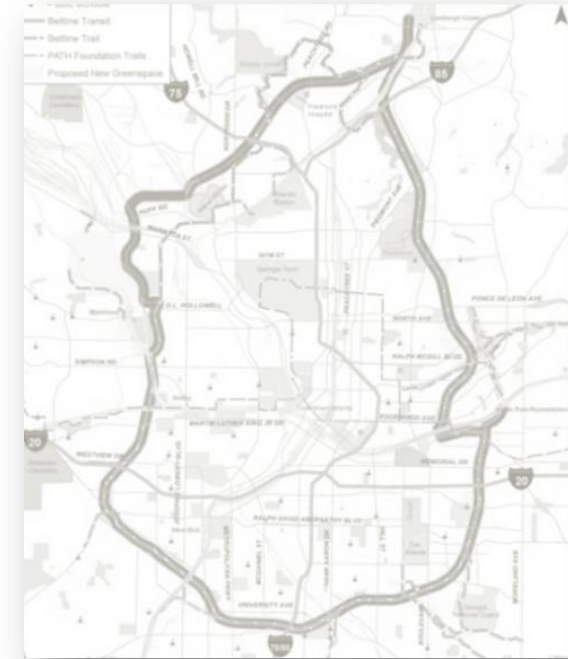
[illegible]
Beltline Transit
Beltline Trail
PATH Foundation Trails
Proposed New Greenspace

75
85
20
20
75/85

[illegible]
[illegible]
10TH ST
Georgia Tech
PONCE DE LEON AVE
NORTH AVE
RALPH MCGILL BLVD
SIMPSON RD
D.L. HOLLOWELL
MARTIN LUTHER KING JR DR
FREEDOM PKWY
MEMORIAL DR
WESTVIEW DR
RALPH DAVID ABERNATHY BLVD
UNIVERSITY AVE
MCDANIEL ST
HILL ST
MORELAND AVE
PEACHTREE ST